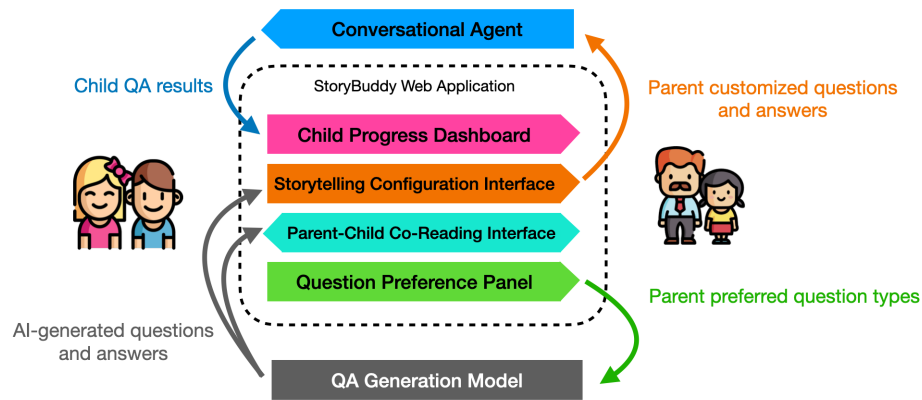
Conversational Agent

Child QA results

StoryBuddy Web Application

Parent customized questions and answers

Child Progress Dashboard

Storytelling Configuration Interface

Parent-Child Co-Reading Interface

Question Preference Panel

Parent preferred question types

AI-generated questions and answers

QA Generation Model